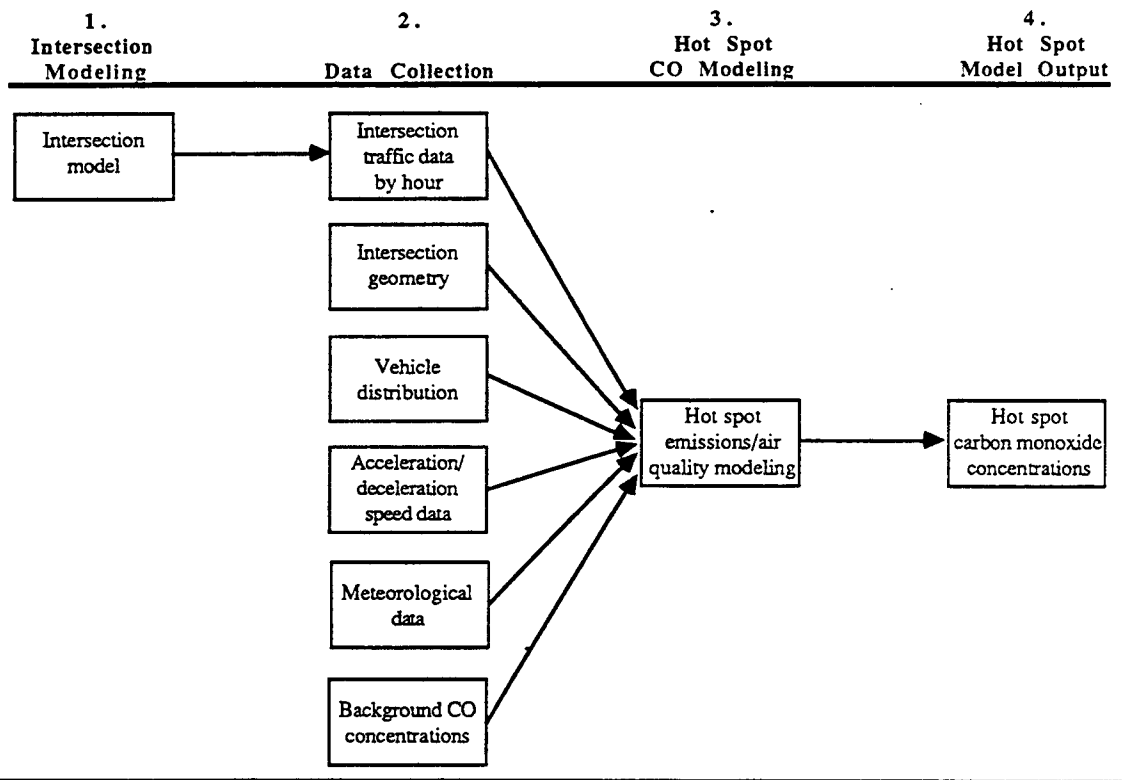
1.
Intersection
Modeling

2.
Data Collection

3.
Hot Spot
CO Modeling

4.
Hot Spot
Model Output

Intersection model

Intersection traffic data by hour

Intersection geometry

Vehicle distribution

Acceleration/ deceleration speed data

Meteorological data

Background CO concentrations

Hot spot emissions/air quality modeling

Hot spot carbon monoxide concentrations